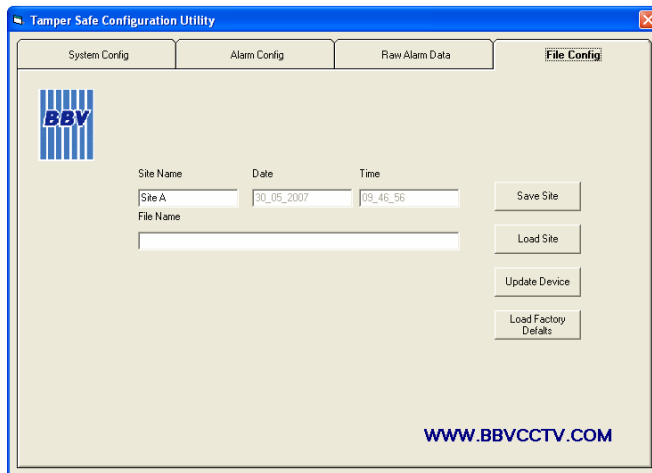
Tamper Safe Configuration Utility

System Config
Alarm Config
Raw Alarm Data
File Config

BBV

Site Name
Date
Time

Site A
30_05_2007
09_46_56

File Name

Save Site
Load Site
Update Device
Load Factory Defalts

WWW.BBVCCTV.COM